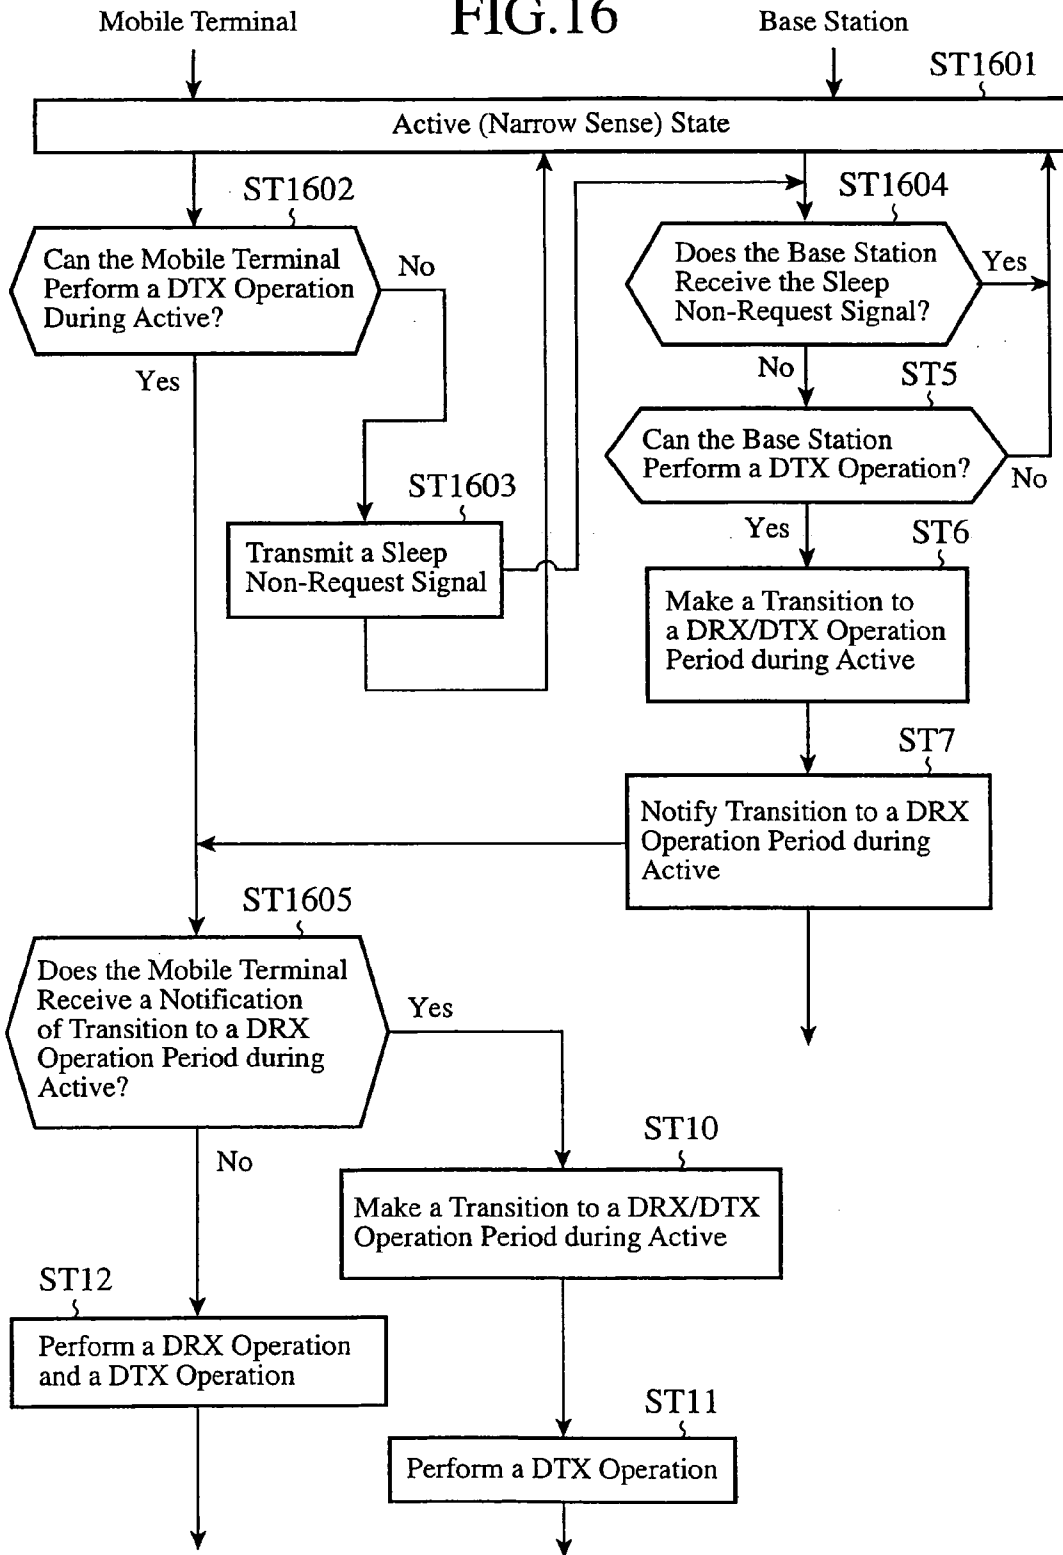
Mobile Terminal

FIG.16

Base Station

ST1601

Active (Narrow Sense) State

ST1602

Can the Mobile Terminal Perform a DTX Operation During Active?

No

Yes

ST1603

Transmit a Sleep Non-Request Signal

ST1604

Does the Base Station Receive the Sleep Non-Request Signal?

Yes

No

ST5

Can the Base Station Perform a DTX Operation?

No

Yes

ST6

Make a Transition to a DRX/DTX Operation Period during Active

ST7

Notify Transition to a DRX Operation Period during Active

ST1605

Does the Mobile Terminal Receive a Notification of Transition to a DRX Operation Period during Active?

Yes

No

ST10

Make a Transition to a DRX/DTX Operation Period during Active

ST12

Perform a DRX Operation and a DTX Operation

ST11

Perform a DTX Operation